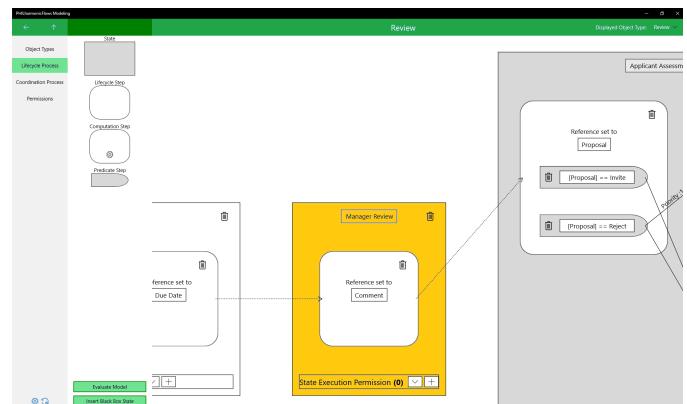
PHILharmonicFlows Modeling

Review

Displayed Object Type: Review

Object Types
Lifecycle Process
Coordination Process
Permissions

State
Lifecycle Step
Computation Step
Predicate Step

eference set to
Due Date

Manager Review
Reference set to
Comment
State Execution Permission (0)

Applicant Assessm
Reference set to
Proposal
[Proposal] == Invite
[Proposal] == Reject
Priority: 1

Evaluate Model
Insert Black Box State